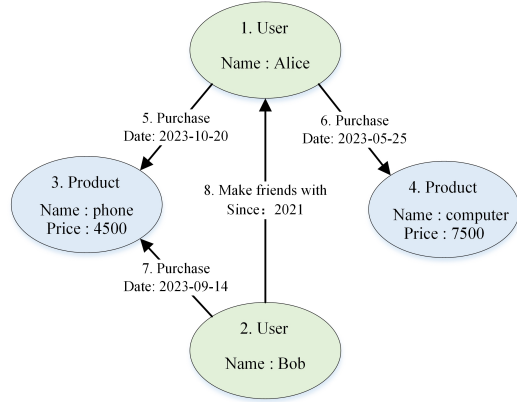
1. User

Name : Alice

5. Purchase
Date: 2023-10-20

6. Purchase
Date: 2023-05-25

3. Product

Name : phone
Price : 4500

8. Make friends with
Since：2021

4. Product

Name : computer
Price : 7500

7. Purchase
Date: 2023-09-14

2. User

Name : Bob